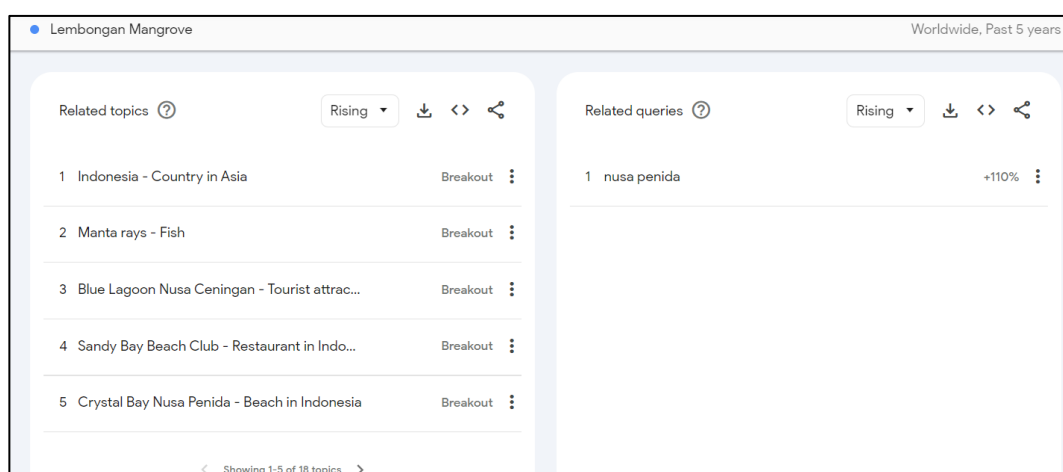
Lembongan Mangrove

Worldwide, Past 5 years

Related topics

Rising

1 Indonesia - Country in Asia Breakout

2 Manta rays - Fish Breakout

3 Blue Lagoon Nusa Ceningan - Tourist attrac... Breakout

4 Sandy Bay Beach Club - Restaurant in Indo... Breakout

5 Crystal Bay Nusa Penida - Beach in Indonesia Breakout

Showing 1-5 of 18 topics

Related queries

Rising

1 nusa penida +110%